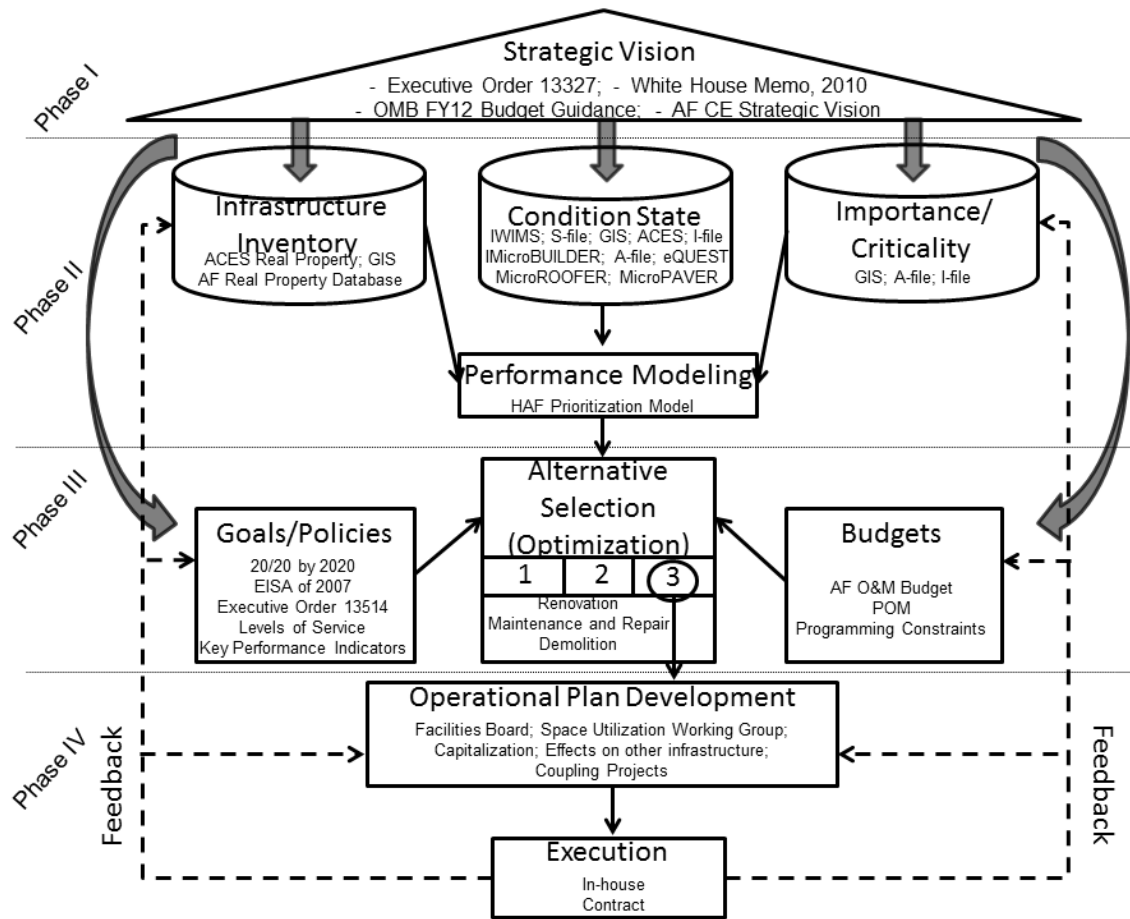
Phase I

Strategic Vision
- Executive Order 13327; - White House Memo, 2010
- OMB FY12 Budget Guidance; - AF CE Strategic Vision

Phase II

Infrastructure Inventory
ACES Real Property; GIS
AF Real Property Database

Condition State
IWIMS; S-file; GIS; ACES; I-file
IMicroBUILDER; A-file; eQUEST
MicroROOFER; MicroPAVER

Importance/ Criticality
GIS; A-file; I-file

Performance Modeling
HAF Prioritization Model

Phase III

Goals/Policies
20/20 by 2020
EISA of 2007
Executive Order 13514
Levels of Service
Key Performance Indicators

Alternative Selection (Optimization)
| 1 | 2 | 3 |
Renovation
Maintenance and Repair
Demolition

Budgets
AF O&M Budget
POM
Programming Constraints

Phase IV

Operational Plan Development
Facilities Board; Space Utilization Working Group;
Capitalization; Effects on other infrastructure;
Coupling Projects

Feedback

Feedback

Execution
In-house
Contract